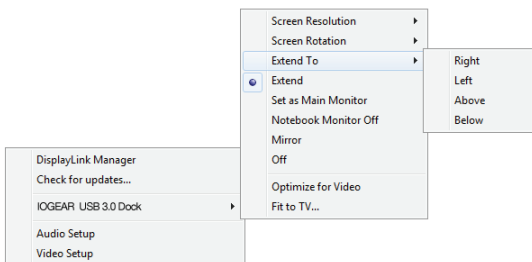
DisplayLink Manager
Check for updates...
IOGEAR USB 3.0 Dock
Audio Setup
Video Setup

Screen Resolution
Screen Rotation
Extend To
Extend
Set as Main Monitor
Notebook Monitor Off
Mirror
Off
Optimize for Video
Fit to TV...

Right
Left
Above
Below